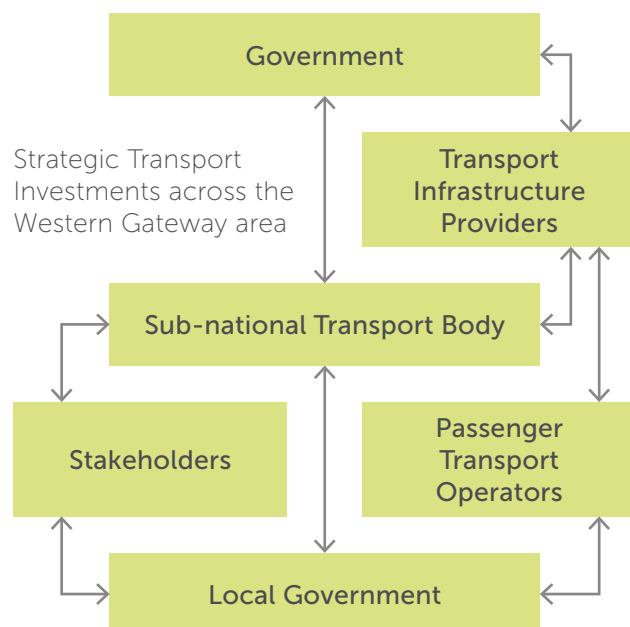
Government

Strategic Transport Investments across the Western Gateway area

Transport Infrastructure Providers

Sub-national Transport Body

Stakeholders

Passenger Transport Operators

Local Government